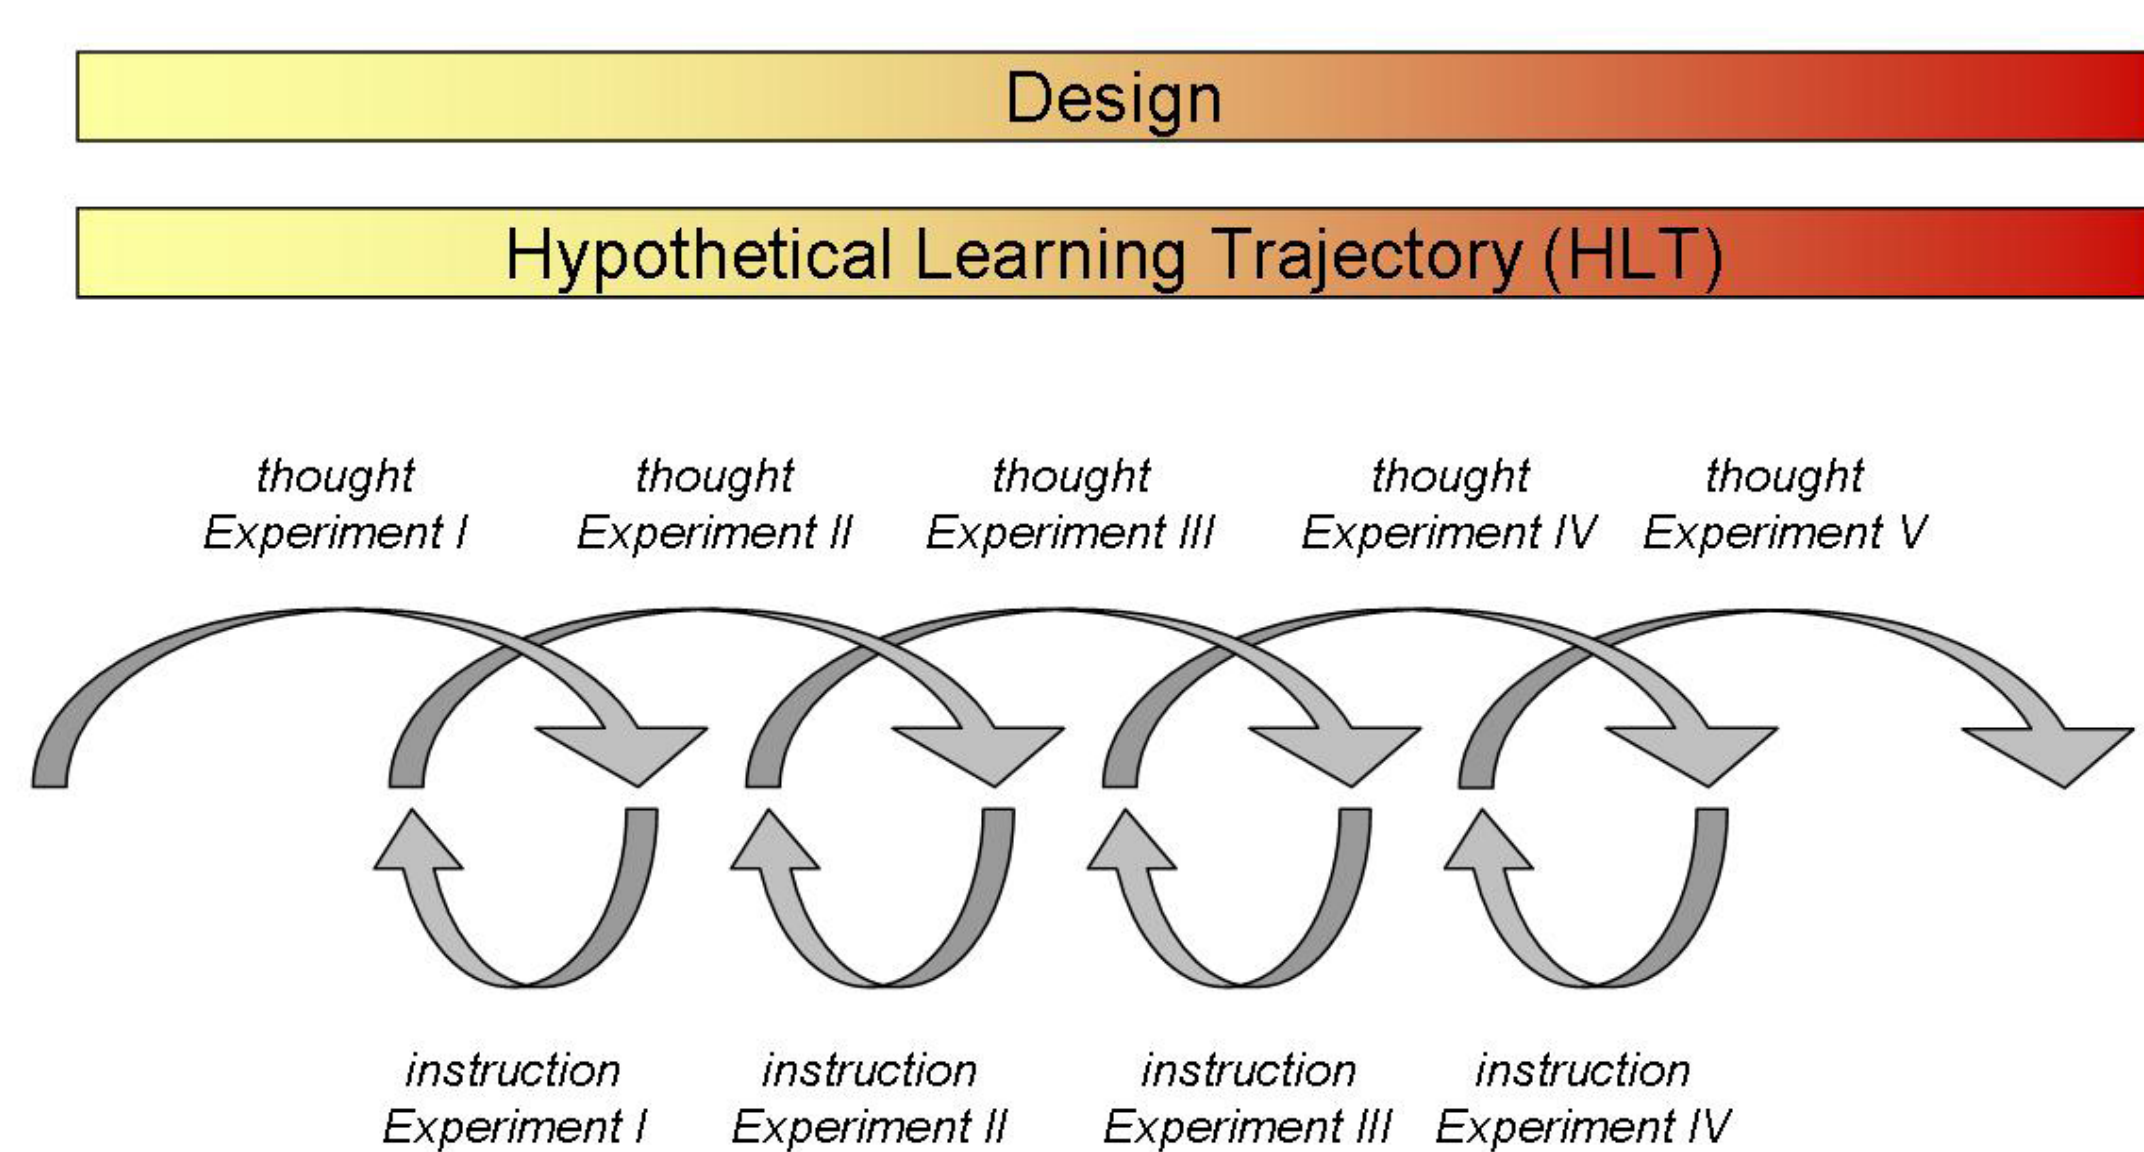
Design

Hypothetical Learning Trajectory (HLT)

thought Experiment I

thought Experiment II

thought Experiment III

thought Experiment IV

thought Experiment V

instruction Experiment I

instruction Experiment II

instruction Experiment III

instruction Experiment IV